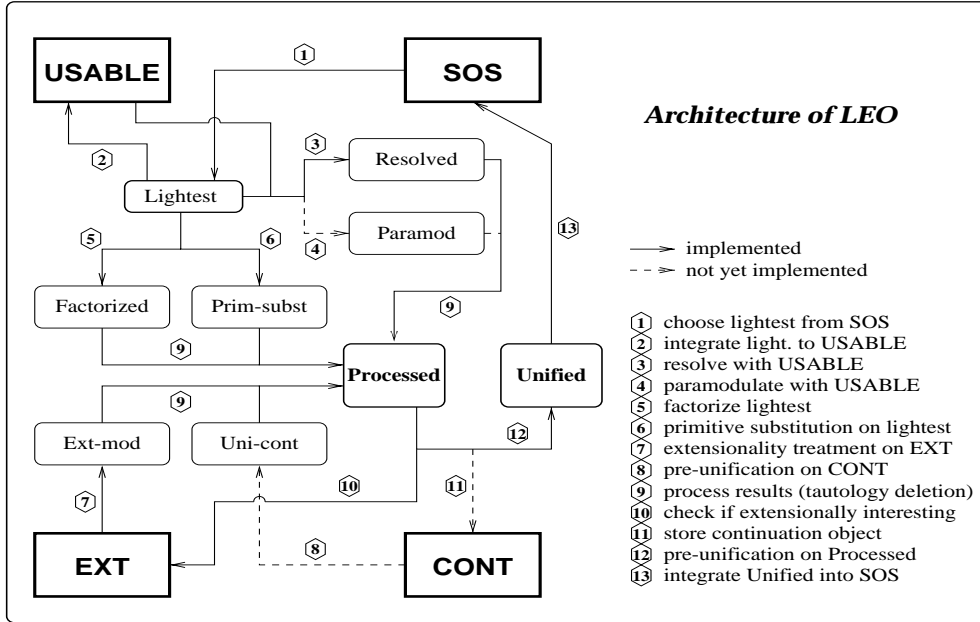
USABLE

1

SOS

Architecture of LEO

2

3

Resolved

Lightest

4

Paramod

13

5

6

implemented

not yet implemented

Factorized

Prim-subst

9

9

Processed

Unified

9

Ext-mod

Uni-cont

12

7

10

11

EXT

8

CONT

1 choose lightest from SOS
2 integrate light. to USABLE
3 resolve with USABLE
4 paramodulate with USABLE
5 factorize lightest
6 primitive substitution on lightest
7 extensionality treatment on EXT
8 pre-unification on CONT
9 process results (tautology deletion)
10 check if extensionally interesting
11 store continuation object
12 pre-unification on Processed
13 integrate Unified into SOS